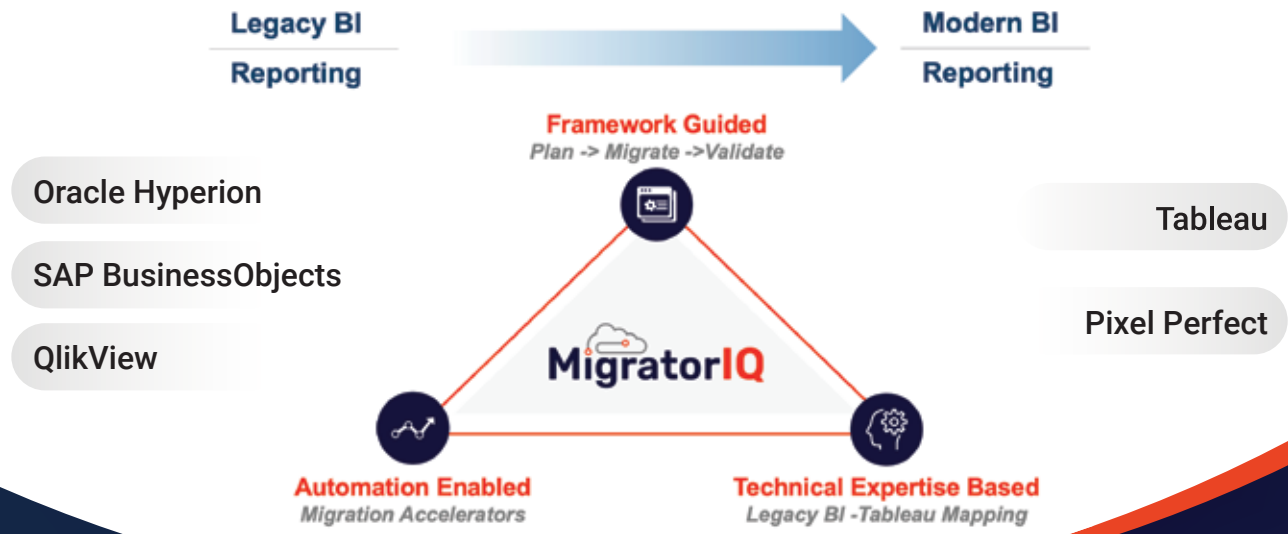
Legacy BI
Reporting

Modern BI
Reporting

Framework Guided
Plan -> Migrate ->Validate

Oracle Hyperion

SAP BusinessObjects

QlikView

Tableau

Pixel Perfect

MigratorIQ

Automation Enabled
Migration Accelerators

Technical Expertise Based
Legacy BI -Tableau Mapping